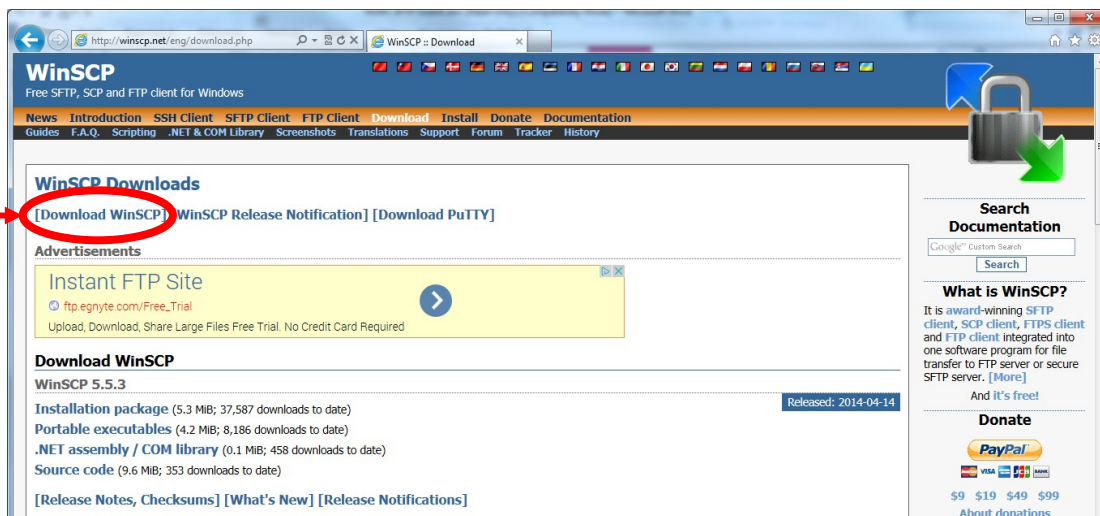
http://winscp.net/eng/download.php

WinSCP :: Download

WinSCP
Free SFTP, SCP and FTP client for Windows

News Introduction SSH Client SFTP Client FTP Client Download Install Donate Documentation
Guides F.A.Q. Scripting .NET & COM Library Screenshots Translations Support Forum Tracker History

WinSCP Downloads

[Download WinSCP] [WinSCP Release Notification] [Download PuTTY]

Advertisements

Instant FTP Site
ftp.egnyte.com/Free_Trial
Upload, Download, Share Large Files Free Trial. No Credit Card Required

Download WinSCP

WinSCP 5.5.3

Released: 2014-04-14

Installation package (5.3 MiB; 37,587 downloads to date)
Portable executables (4.2 MiB; 8,186 downloads to date)
.NET assembly / COM library (0.1 MiB; 458 downloads to date)
Source code (9.6 MiB; 353 downloads to date)

[Release Notes, Checksums] [What's New] [Release Notifications]

Search Documentation

Google Custom Search

Search

What is WinSCP?

It is award-winning SFTP client, SCP client, FTPS client and FTP client integrated into one software program for file transfer to FTP server or secure SFTP server. [More]

And it's free!

Donate

PayPal

$9 $19 $49 $99

About donations